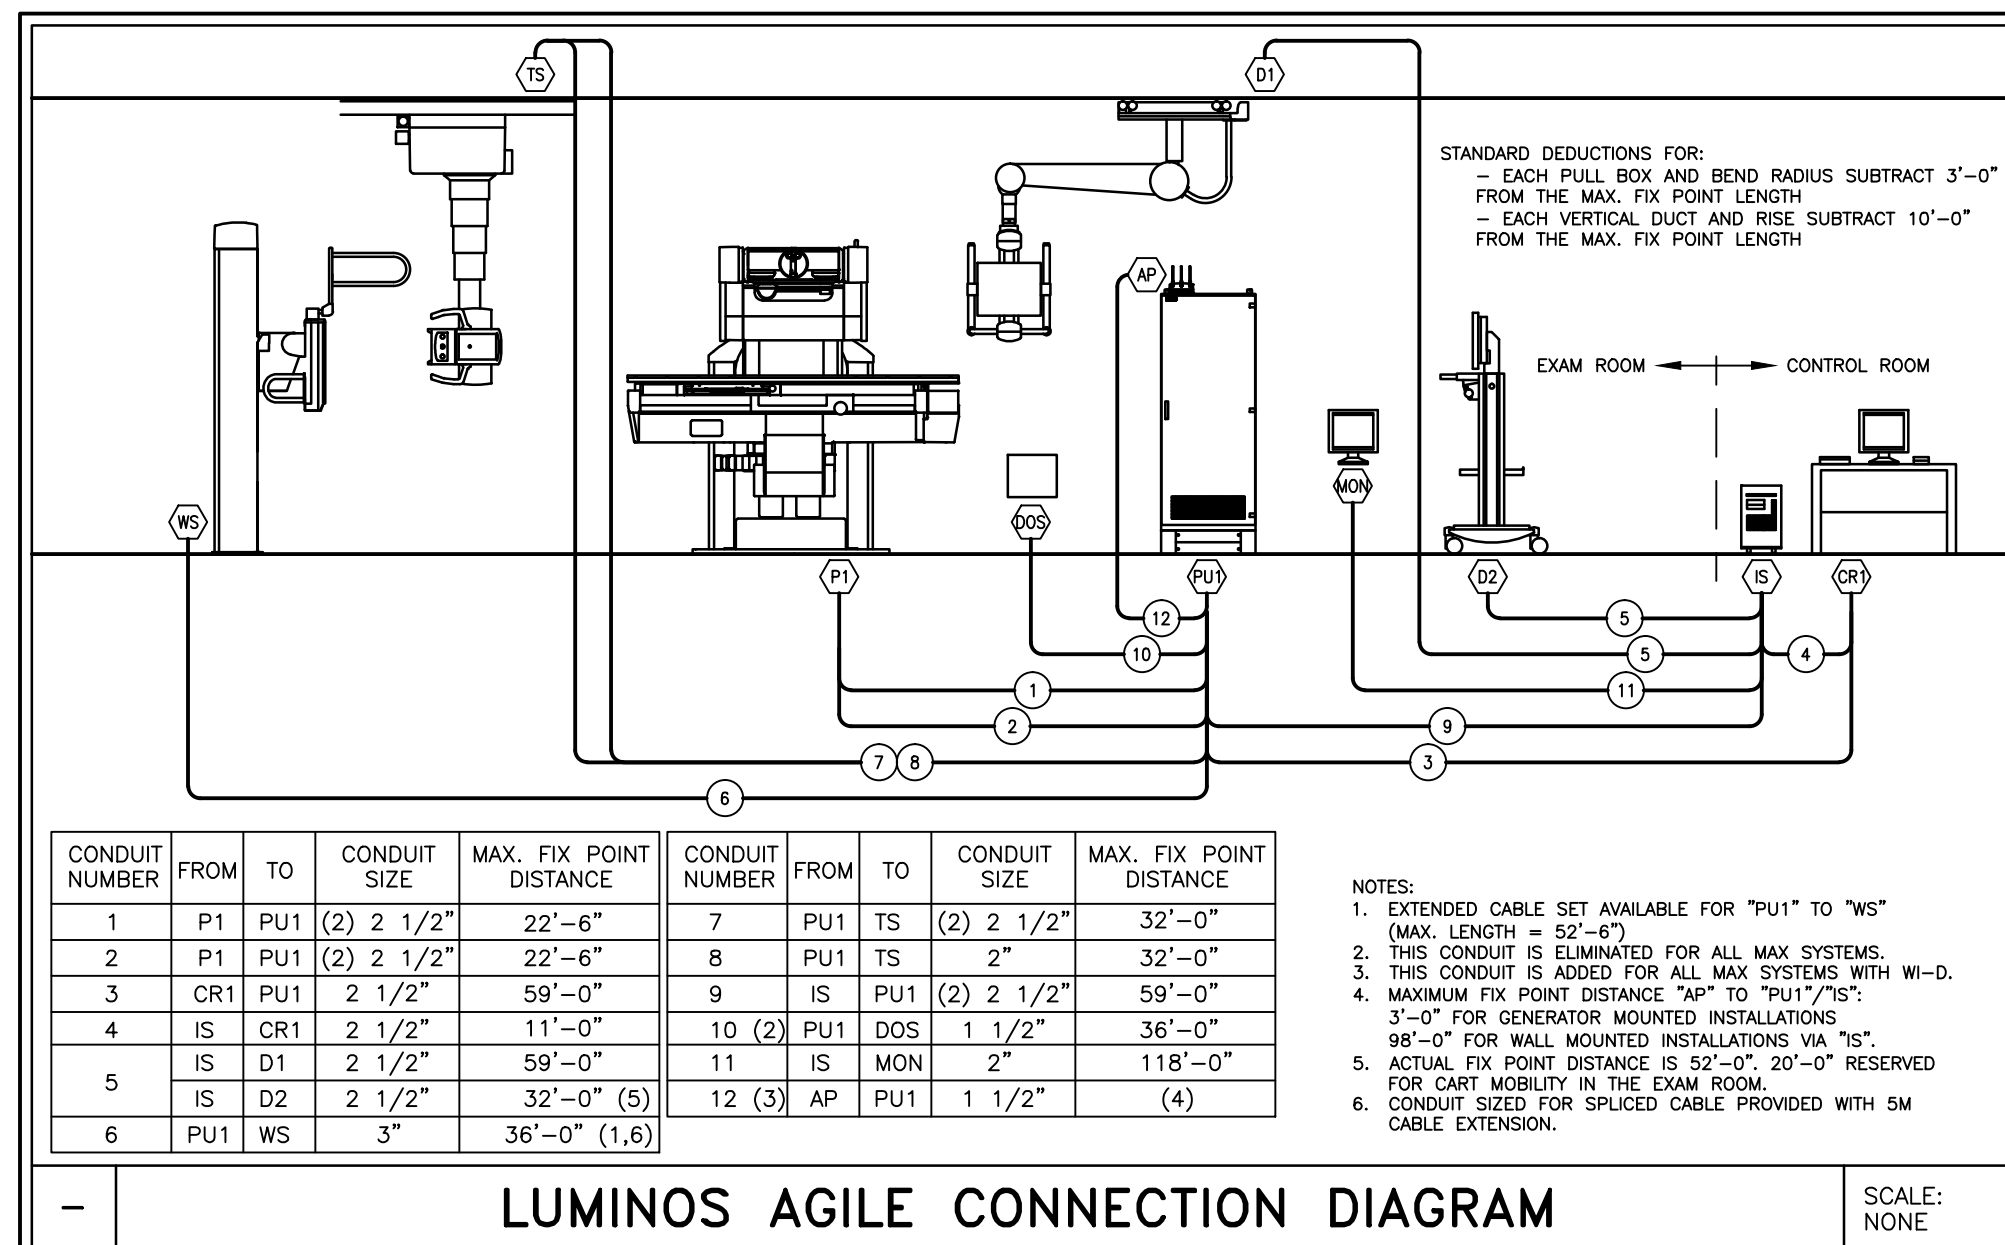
TS

D1

STANDARD DEDUCTIONS FOR:
– EACH PULL BOX AND BEND RADIUS SUBTRACT 3'–0" FROM THE MAX. FIX POINT LENGTH
– EACH VERTICAL DUCT AND RISE SUBTRACT 10'–0" FROM THE MAX. FIX POINT LENGTH

AP

EXAM ROOM

CONTROL ROOM

MON

WS

DOS

P1

PU1

D2

IS

CR1

12

5

10

5

4

1

11

2

9

7

8

3

6

| CONDUIT NUMBER | FROM | TO | CONDUIT SIZE | MAX. FIX POINT DISTANCE |
|---|---|---|---|---|
| 1 | P1 | PU1 | (2) 2 1/2" | 22'–6" |
| 2 | P1 | PU1 | (2) 2 1/2" | 22'–6" |
| 3 | CR1 | PU1 | 2 1/2" | 59'–0" |
| 4 | IS | CR1 | 2 1/2" | 11'–0" |
| 5 | IS | D1 | 2 1/2" | 59'–0" |
| | IS | D2 | 2 1/2" | 32'–0" (5) |
| 6 | PU1 | WS | 3" | 36'–0" (1,6) |

| CONDUIT NUMBER | FROM | TO | CONDUIT SIZE | MAX. FIX POINT DISTANCE |
|---|---|---|---|---|
| 7 | PU1 | TS | (2) 2 1/2" | 32'–0" |
| 8 | PU1 | TS | 2" | 32'–0" |
| 9 | IS | PU1 | (2) 2 1/2" | 59'–0" |
| 10 (2) | PU1 | DOS | 1 1/2" | 36'–0" |
| 11 | IS | MON | 2" | 118'–0" |
| 12 (3) | AP | PU1 | 1 1/2" | (4) |

NOTES:
1. EXTENDED CABLE SET AVAILABLE FOR "PU1" TO "WS" (MAX. LENGTH = 52'–6")
2. THIS CONDUIT IS ELIMINATED FOR ALL MAX SYSTEMS.
3. THIS CONDUIT IS ADDED FOR ALL MAX SYSTEMS WITH WI–D.
4. MAXIMUM FIX POINT DISTANCE "AP" TO "PU1"/"IS":
3'–0" FOR GENERATOR MOUNTED INSTALLATIONS
98'–0" FOR WALL MOUNTED INSTALLATIONS VIA "IS".
5. ACTUAL FIX POINT DISTANCE IS 52'–0". 20'–0" RESERVED FOR CART MOBILITY IN THE EXAM ROOM.
6. CONDUIT SIZED FOR SPLICED CABLE PROVIDED WITH 5M CABLE EXTENSION.

–

LUMINOS AGILE CONNECTION DIAGRAM

SCALE:
NONE